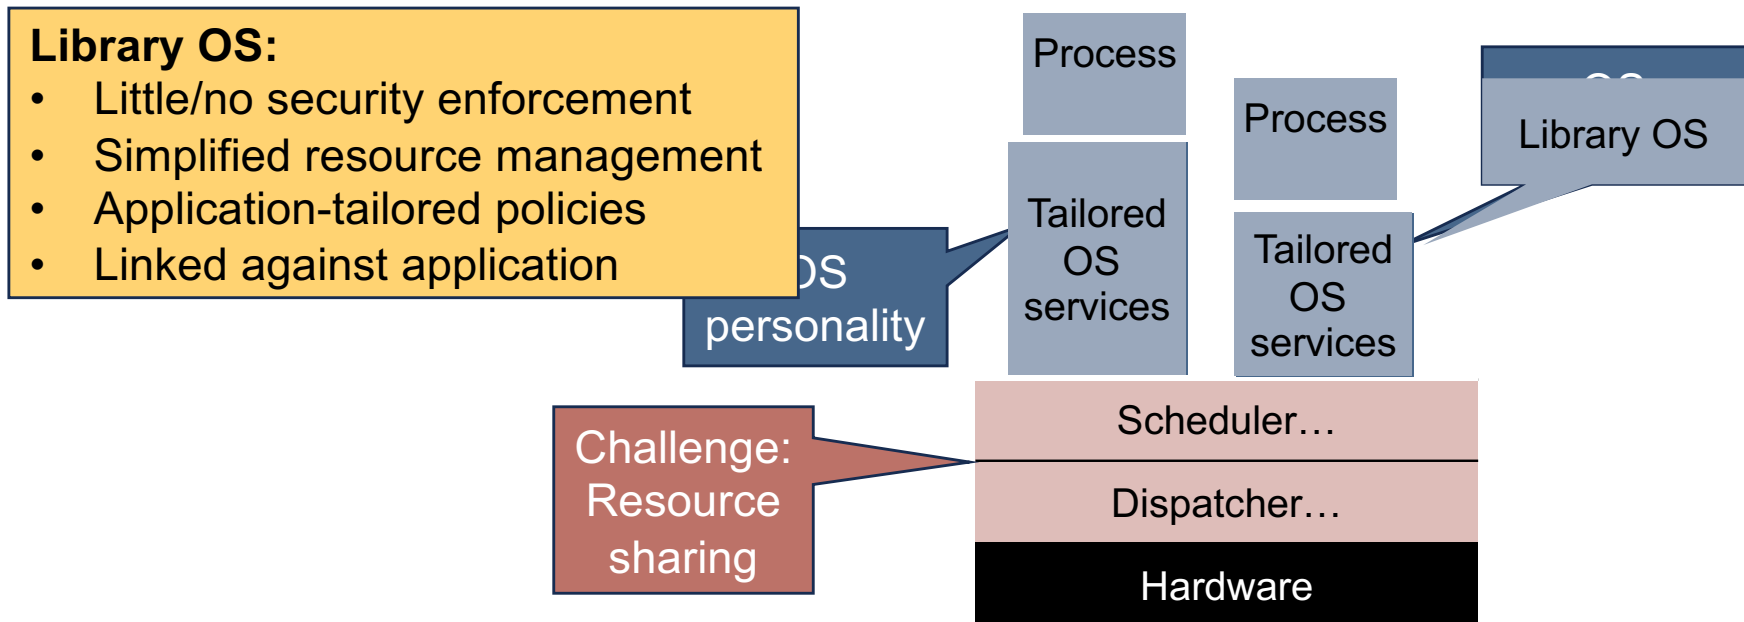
Library OS:
- Little/no security enforcement
- Simplified resource management
- Application-tailored policies
- Linked against application

OS personality

Process

Tailored OS services

Process

Tailored OS services

Library OS

Scheduler…

Dispatcher…

Hardware

Challenge: Resource sharing